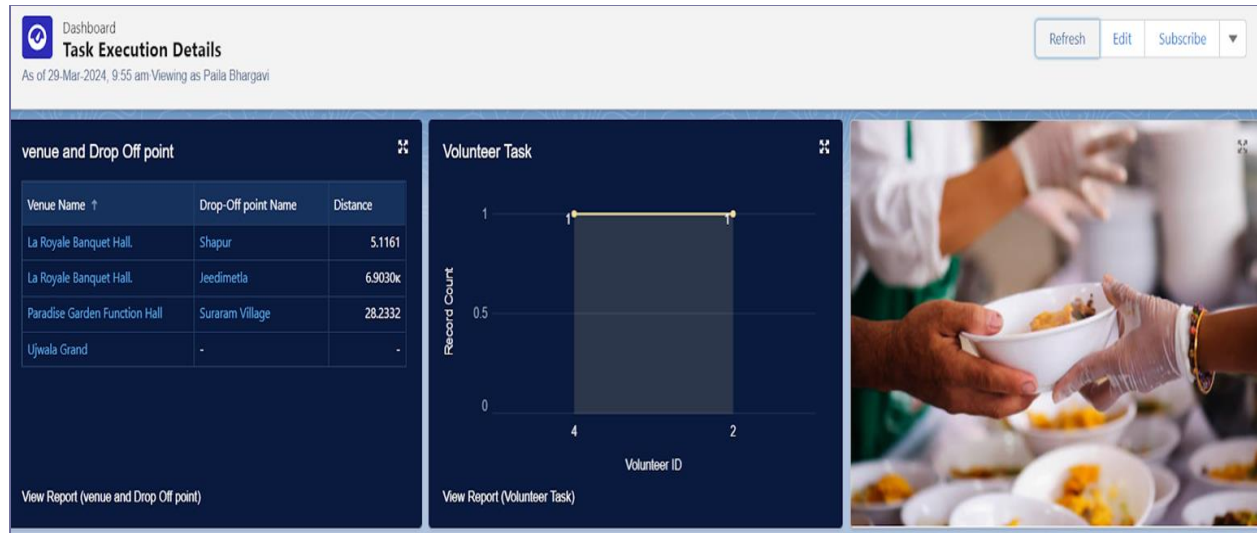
Dashboard
Task Execution Details
As of 29-Mar-2024, 9:55 am Viewing as Paila Bhargavi

Refresh | Edit | Subscribe

venue and Drop Off point

| Venue Name ↑ | Drop-Off point Name | Distance |
|---|---|---|
| La Royale Banquet Hall. | Shapur | 5.1161 |
| La Royale Banquet Hall. | Jeedimetla | 6.9030κ |
| Paradise Garden Function Hall | Suraram Village | 28.2332 |
| Ujwala Grand | - | - |

View Report (venue and Drop Off point)

Volunteer Task

1
0.5
0
Record Count
1
1
4
2
Volunteer ID

View Report (Volunteer Task)